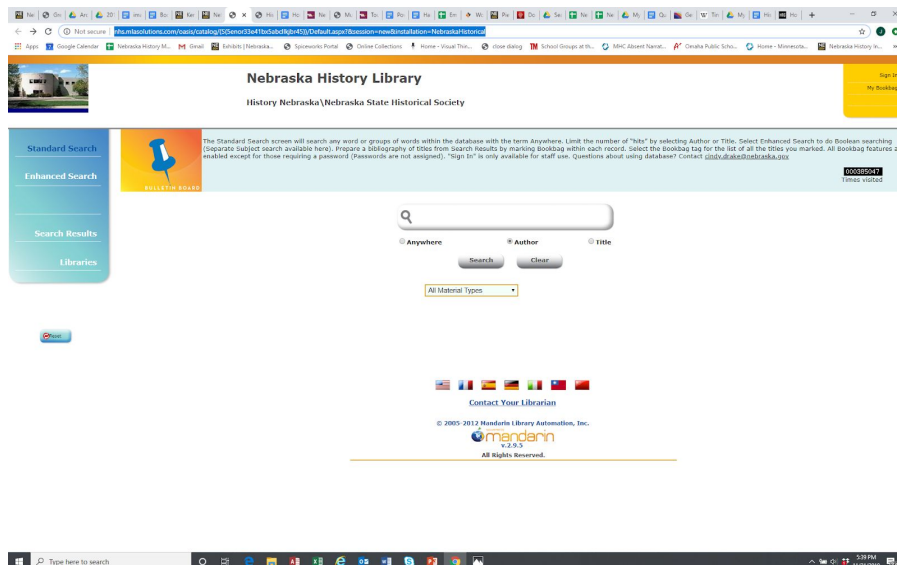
Ne Gn An 20 im Bo Kee Ne × Hi Hc Ne Mc To Po He En W Pe Dc Se Ne Ne My Qu Ge Tin My He Hc +

Not secure | nhs.mlasolutions.com/oasis/catalog/(S(5enor33e41bx5abdlkjbr45))/Default.aspx?session=new&installation=NebraskaHistorical

Apps Google Calendar Nebraska History M... Gmail Exhibits | Nebraska... Spiceworks Portal Online Collections Home - Visual Thin... close dialog School Groups at th... MHC Absent Narrat... Omaha Public Scho... Home - Minnesota... Nebraska History In...

Nebraska History Library

History Nebraska\Nebraska State Historical Society

Sign In
My Bookbag

Standard Search

Enhanced Search

Search Results

Libraries

BULLETIN BOARD

The Standard Search screen will search any word or groups of words within the database with the term Anywhere. Limit the number of "hits" by selecting Author or Title. Select Enhanced Search to do Boolean searching (Separate Subject search available here). Prepare a bibliography of titles from Search Results by marking Bookbag within each record. Select the Bookbag tag for the list of all the titles you marked. All Bookbag features a enabled except for those requiring a password (Passwords are not assigned). "Sign In" is only available for staff use. Questions about using database? Contact cindy.drake@nebraska.gov

000385047
Times visited

Anywhere Author Title

Search Clear

All Material Types

Reset

Contact Your Librarian

© 2005-2012 Mandarin Library Automation, Inc.

mandarin
v.2.9.5

All Rights Reserved.

Type here to search

5:39 PM